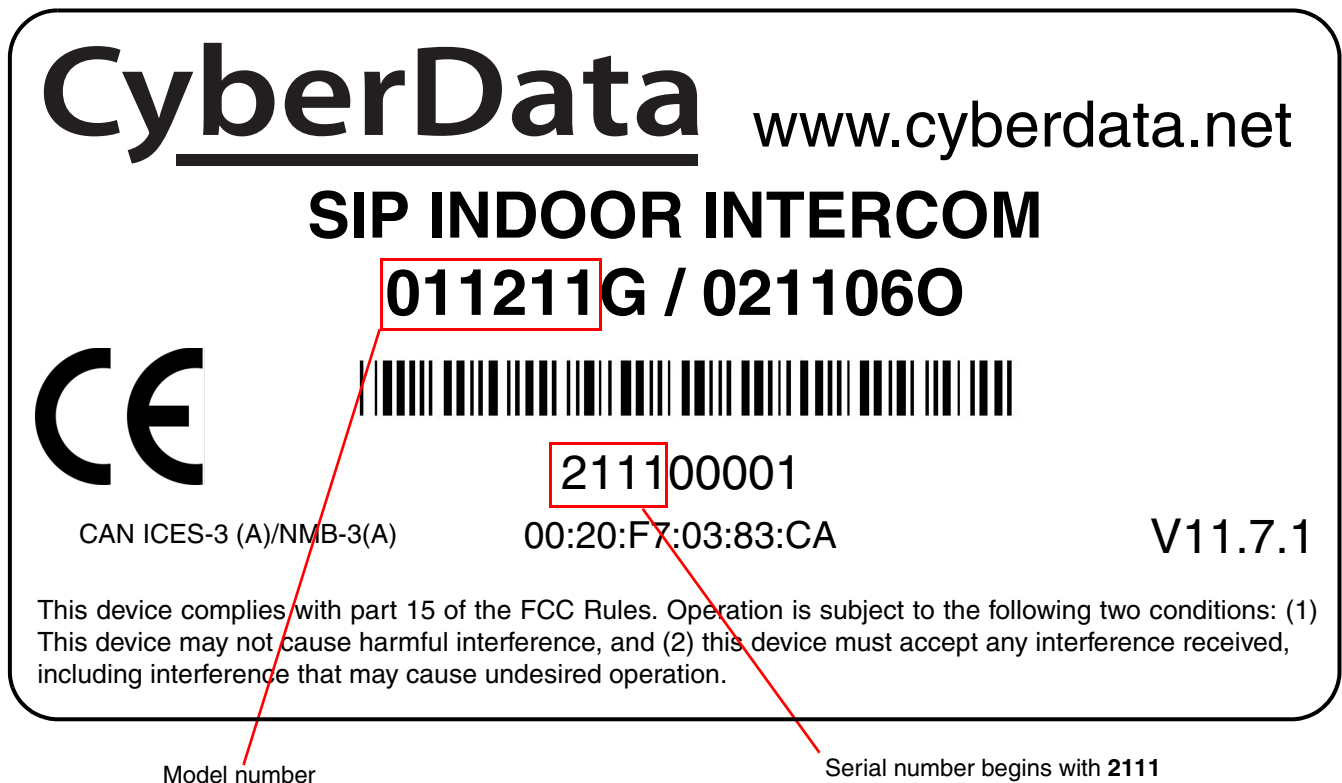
CyberData www.cyberdata.net

SIP INDOOR INTERCOM

011211G / 021106O

CE

211100001

CAN ICES-3 (A)/NMB-3(A)

00:20:F7:03:83:CA

V11.7.1

This device complies with part 15 of the FCC Rules. Operation is subject to the following two conditions: (1) This device may not cause harmful interference, and (2) this device must accept any interference received, including interference that may cause undesired operation.

Model number

Serial number begins with **2111**